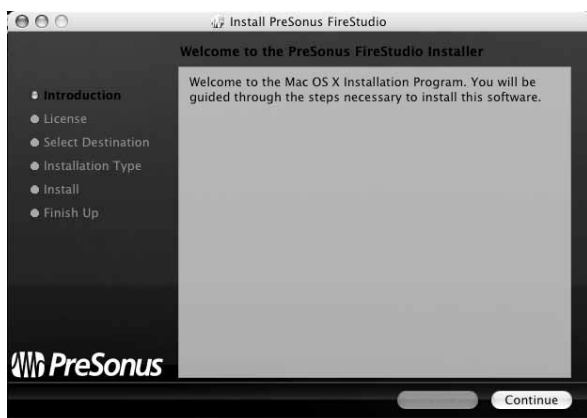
Install PreSonus FireStudio

Welcome to the PreSonus FireStudio Installer

Introduction
License
Select Destination
Installation Type
Install
Finish Up

Welcome to the Mac OS X Installation Program. You will be guided through the steps necessary to install this software.

PreSonus

Continue